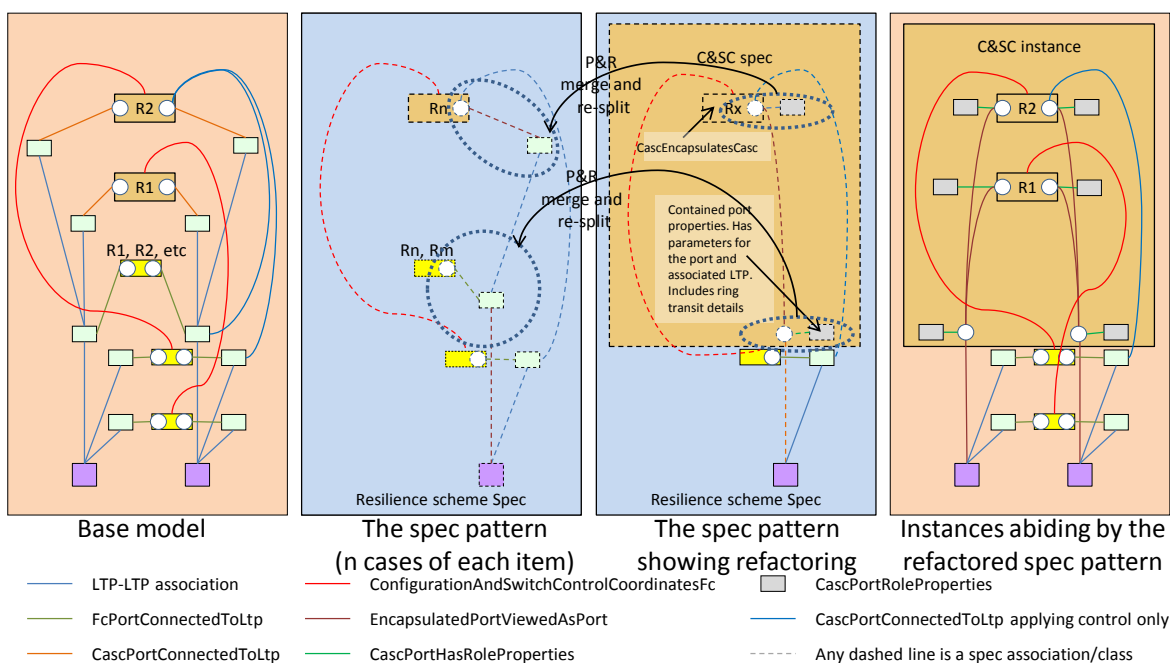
R2
R1
R1, R2, etc
Base model

Rm
Rn, Rm
Resilience scheme Spec
The spec pattern (n cases of each item)

P&R merge and re-split
P&R merge and re-split

C&SC spec
Rx
CascEncapsulatesCasc
Contained port properties. Has parameters for the port and associated LTP. Includes ring transit details
Resilience scheme Spec
The spec pattern showing refactoring

C&SC instance
R2
R1
Instances abiding by the refactored spec pattern

LTP-LTP association
FcPortConnectedToLtp
CascPortConnectedToLtp
ConfigurationAndSwitchControlCoordinatesFc
EncapsulatedPortViewedAsPort
CascPortHasRoleProperties
CascPortRoleProperties
CascPortConnectedToLtp applying control only
Any dashed line is a spec association/class